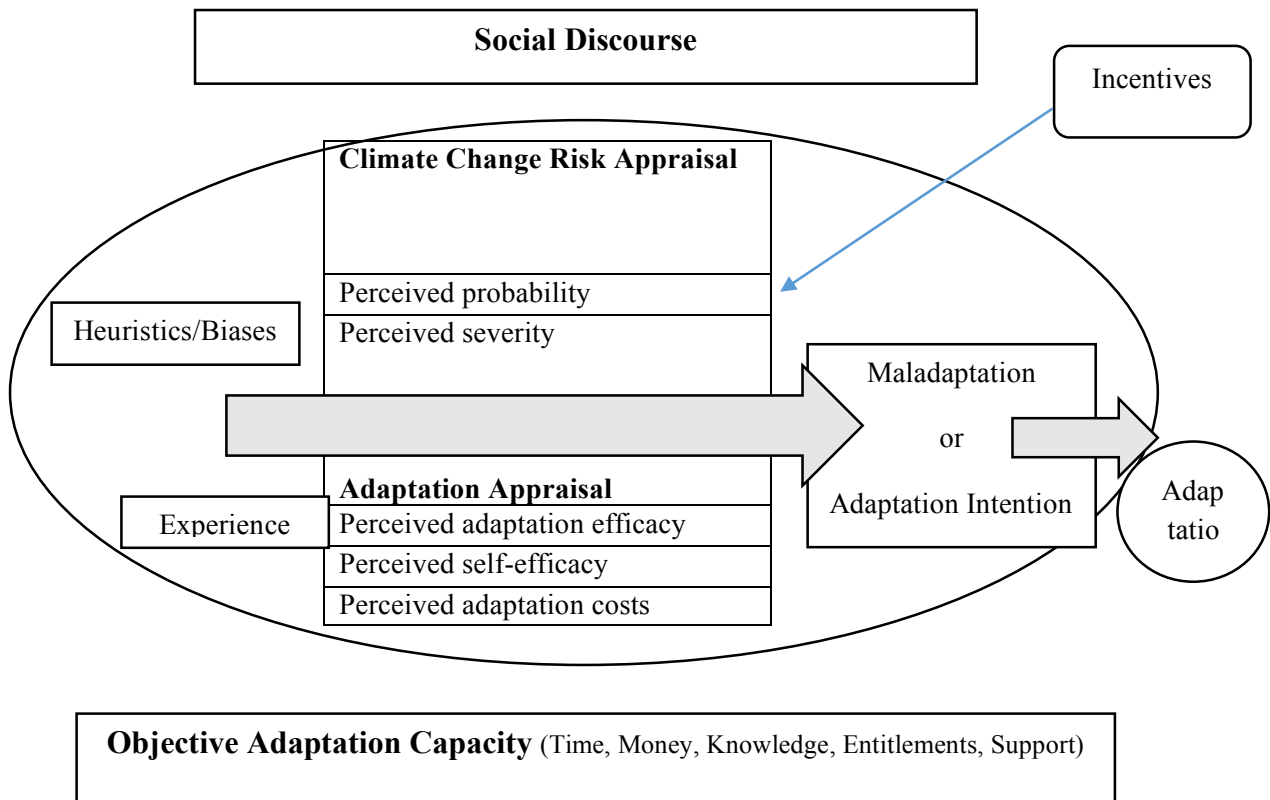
Social Discourse

Incentives

Climate Change Risk Appraisal

Perceived probability

Perceived severity

Heuristics/Biases

Maladaptation

or

Adaptation Intention

Adap tatio

Adaptation Appraisal

Experience

Perceived adaptation efficacy

Perceived self-efficacy

Perceived adaptation costs

Objective Adaptation Capacity (Time, Money, Knowledge, Entitlements, Support)